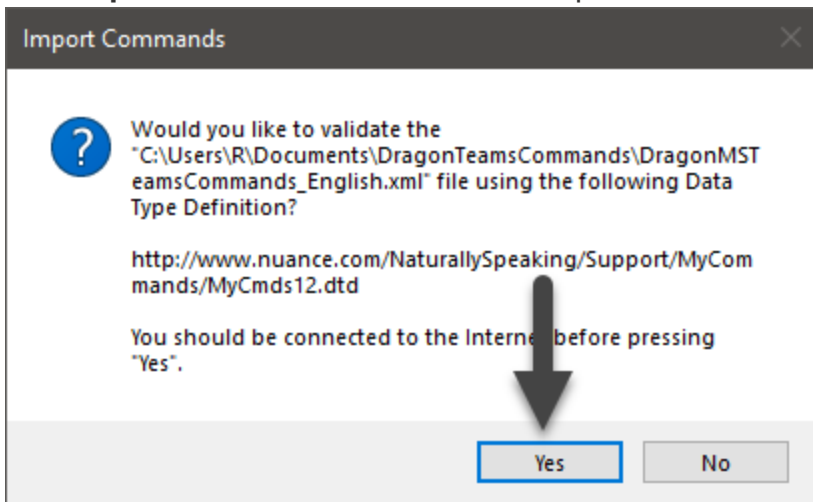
Import Commands

Would you like to validate the "C:\Users\R\Documents\DragonTeamsCommands\DragonMSTeamsCommands_English.xml" file using the following Data Type Definition?

http://www.nuance.com/NaturallySpeaking/Support/MyCommands/MyCmds12.dtd

You should be connected to the Intern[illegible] before pressing "Yes".

Yes
No